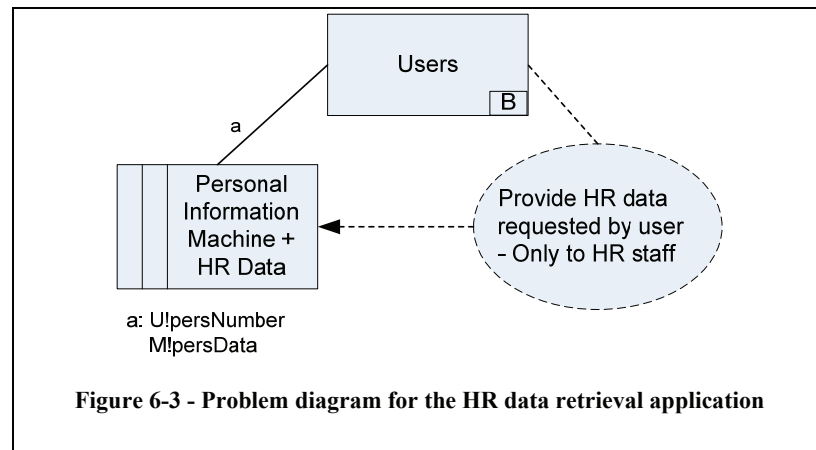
Users

B

a

Personal Information Machine + HR Data

Provide HR data requested by user - Only to HR staff

a: U!persNumber
M!persData

Figure 6-3 - Problem diagram for the HR data retrieval application